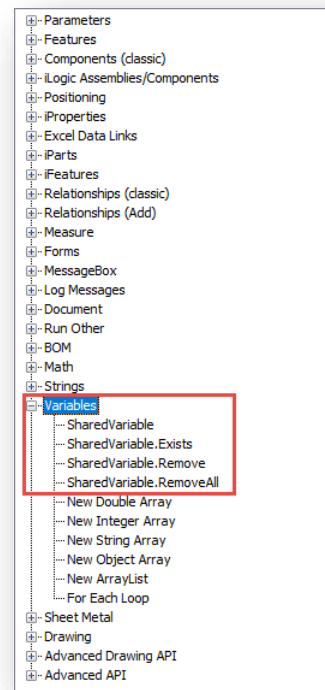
Parameters
Features
Components (classic)
iLogic Assemblies/Components
Positioning
iProperties
Excel Data Links
iParts
iFeatures
Relationships (classic)
Relationships (Add)
Measure
Forms
MessageBox
Log Messages
Document
Run Other
BOM
Math
Strings
Variables
SharedVariable
SharedVariable.Exists
SharedVariable.Remove
SharedVariable.RemoveAll
New Double Array
New Integer Array
New String Array
New Object Array
New ArrayList
For Each Loop
Sheet Metal
Drawing
Advanced Drawing API
Advanced API